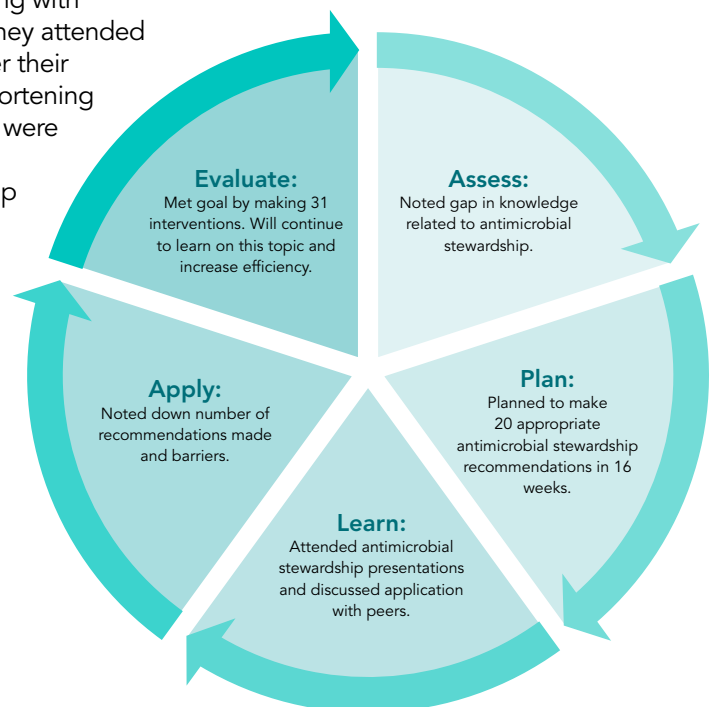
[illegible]ng with
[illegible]hey attended
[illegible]r their
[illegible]ortening
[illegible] were
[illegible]p

Evaluate:
Met goal by making 31 interventions. Will continue to learn on this topic and increase efficiency.

Assess:
Noted gap in knowledge related to antimicrobial stewardship.

Plan:
Planned to make 20 appropriate antimicrobial stewardship recommendations in 16 weeks.

Learn:
Attended antimicrobial stewardship presentations and discussed application with peers.

Apply:
Noted down number of recommendations made and barriers.